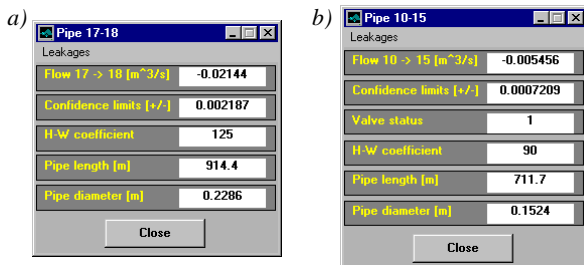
a)

Pipe 17-18

Leakages

| | |
|---|---|
| Flow 17 -> 18 [m^3/s] | -0.02144 |
| Confidence limits [+/-] | 0.002187 |
| H-W coefficient | 125 |
| Pipe length [m] | 914.4 |
| Pipe diameter [m] | 0.2286 |

Close

b)

Pipe 10-15

Leakages

| | |
|---|---|
| Flow 10 -> 15 [m^3/s] | -0.005456 |
| Confidence limits [+/-] | 0.0007209 |
| Valve status | 1 |
| H-W coefficient | 90 |
| Pipe length [m] | 711.7 |
| Pipe diameter [m] | 0.1524 |

Close